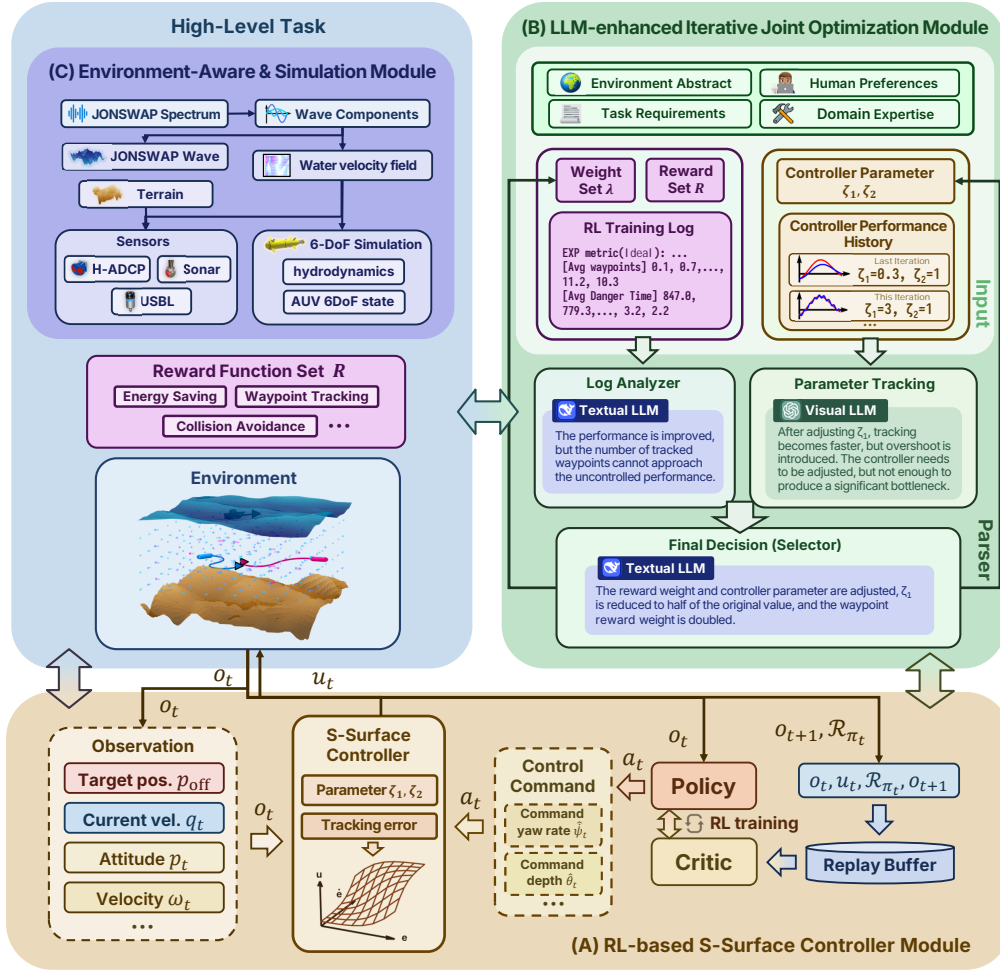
High-Level Task

(C) Environment-Aware & Simulation Module

JONSWAP Spectrum

Wave Components

JONSWAP Wave

Water velocity field

Terrain

Sensors

H-ADCP

Sonar

USBL

6-DoF Simulation

hydrodynamics

AUV 6DoF state

Reward Function Set $R$

Energy Saving

Waypoint Tracking

Collision Avoidance

...

Environment

(B) LLM-enhanced Iterative Joint Optimization Module

Environment Abstract

Human Preferences

Task Requirements

Domain Expertise

Weight Set $\lambda$

Reward Set $R$

RL Training Log

EXP metric(Ideal): ...
[Avg waypoints] 0.1, 0.7,..., 11.2, 10.3
[Avg Danger Time] 847.0, 779.3,..., 3.2, 2.2

Controller Parameter $\zeta_1, \zeta_2$

Controller Performance History

Last Iteration

$\zeta_1$=0.3, $\zeta_2$=1

This Iteration

$\zeta_1$=3, $\zeta_2$=1

...

Input

Log Analyzer

Textual LLM

The performance is improved, but the number of tracked waypoints cannot approach the uncontrolled performance.

Parameter Tracking

Visual LLM

After adjusting $\zeta_1$, tracking becomes faster, but overshoot is introduced. The controller needs to be adjusted, but not enough to produce a significant bottleneck.

Parser

Final Decision (Selector)

Textual LLM

The reward weight and controller parameter are adjusted, $\zeta_1$ is reduced to half of the original value, and the waypoint reward weight is doubled.

$o_t$

$u_t$

$o_t$

Observation

Target pos. $p_{\text{off}}$

Current vel. $q_t$

Attitude $p_t$

Velocity $\omega_t$

...

$o_t$

S-Surface Controller

Parameter $\zeta_1, \zeta_2$

Tracking error

u

ė

e

$a_t$

Control Command

Command yaw rate $\hat{\psi}_t$

Command depth $\hat{\theta}_t$

...

$a_t$

$o_t$

Policy

RL training

Critic

$o_{t+1}, \mathcal{R}_{\pi_t}$

$o_t, u_t, \mathcal{R}_{\pi_t}, o_{t+1}$

Replay Buffer

(A) RL-based S-Surface Controller Module